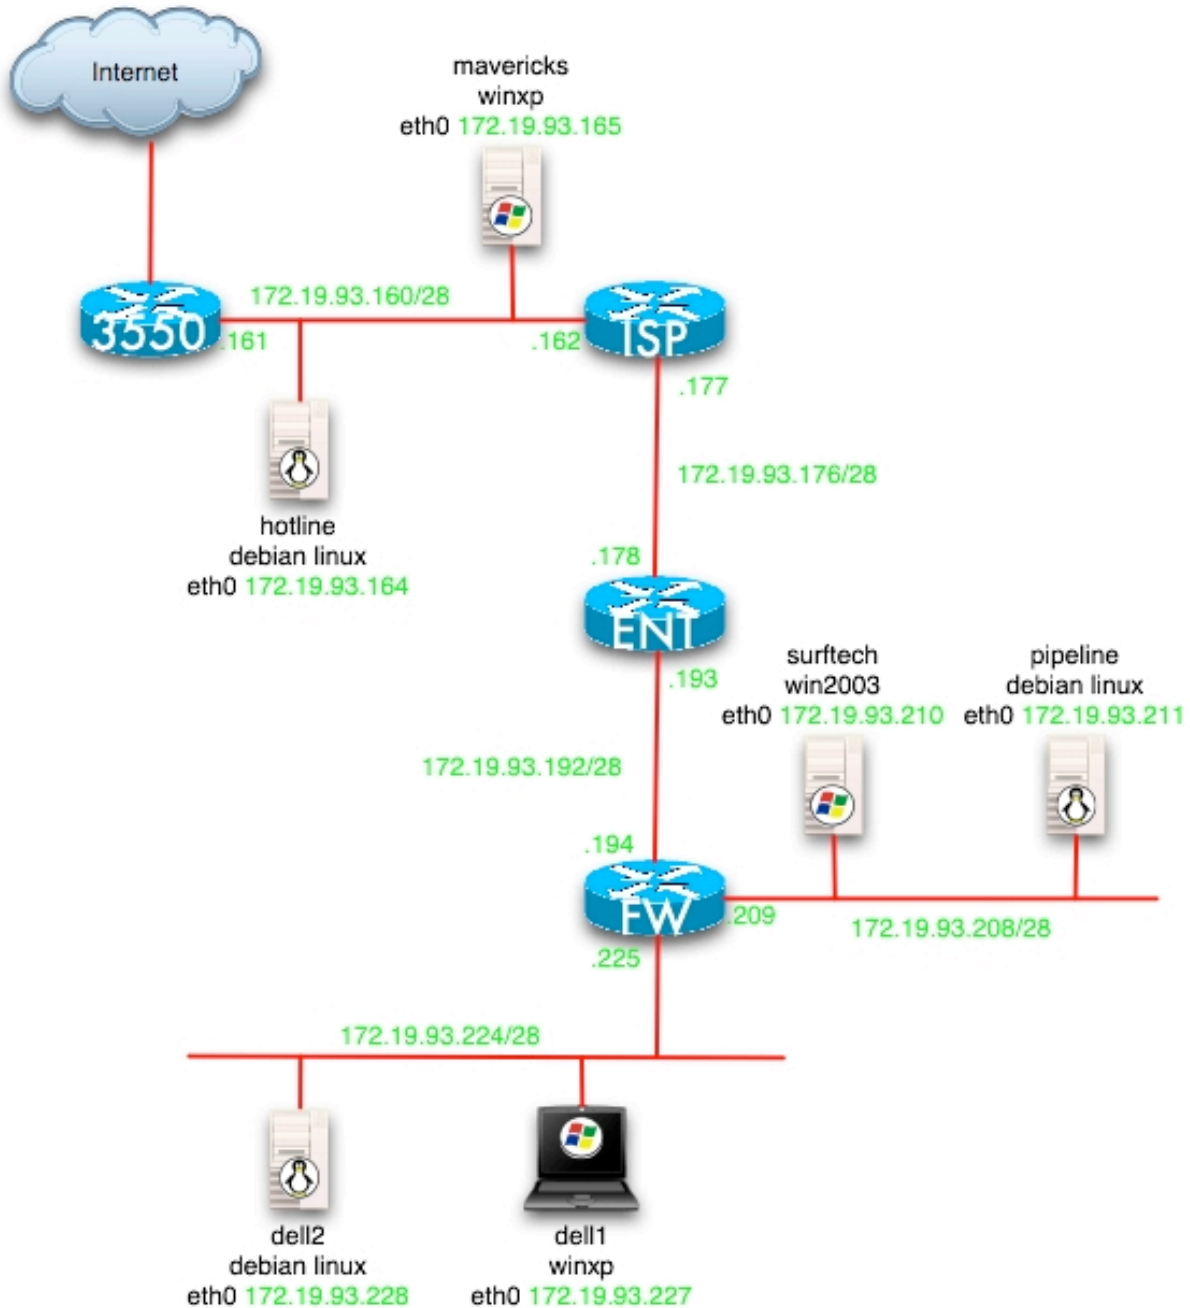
Internet

mavericks
winxp
eth0 172.19.93.165

172.19.93.160/28

3550 .161

.162 ISP

.177

hotline
debian linux
eth0 172.19.93.164

172.19.93.176/28

.178

ENT

.193

surftech
win2003
eth0 172.19.93.210

pipeline
debian linux
eth0 172.19.93.211

172.19.93.192/28

.194

FW .209

172.19.93.208/28

.225

172.19.93.224/28

dell2
debian linux
eth0 172.19.93.228

dell1
winxp
eth0 172.19.93.227